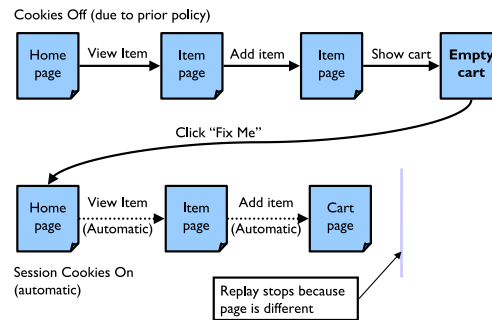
Cookies Off (due to prior policy)

Home page

View Item

Item page

Add item

Item page

Show cart

Empty cart

Click "Fix Me"

Home page

View Item (Automatic)

Item page

Add item (Automatic)

Cart page

Session Cookies On (automatic)

Replay stops because page is different